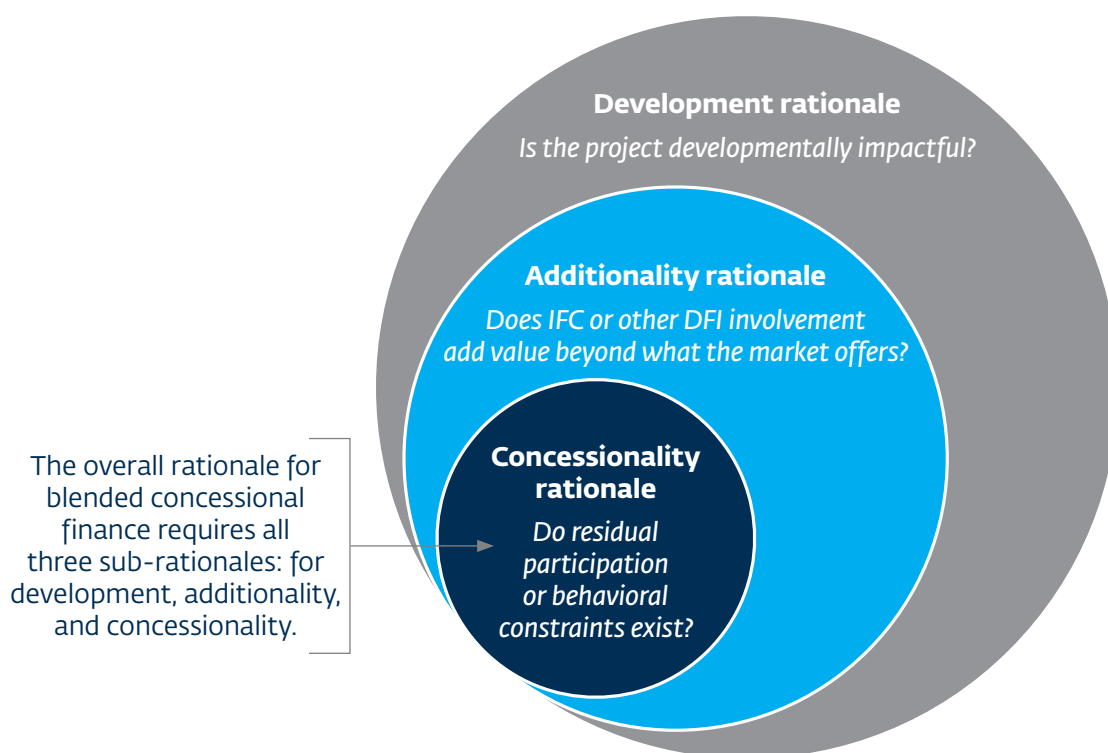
Development rationale

Is the project developmentally impactful?

Additionality rationale

Does IFC or other DFI involvement add value beyond what the market offers?

Concessionality rationale

Do residual participation or behavioral constraints exist?

The overall rationale for blended concessional finance requires all three sub-rationales: for development, additionality, and concessionality.